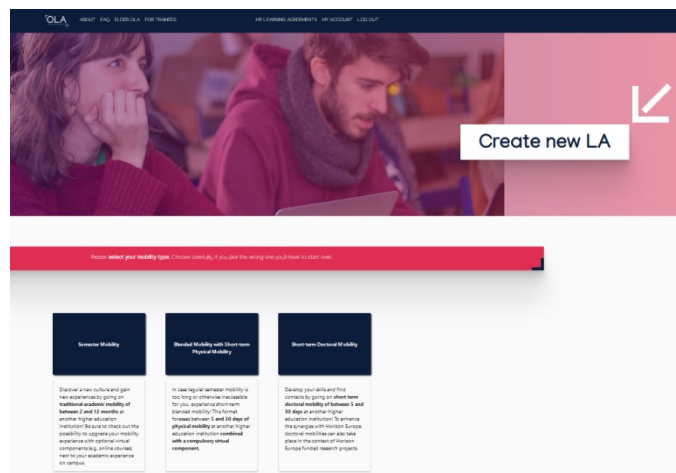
OLA ABOUT FAQ ELDER OLA FOR TRAINEES MY LEARNING AGREEMENTS MY ACCOUNT LOG OUT

Create new LA

Please select your mobility type. Choose carefully, if you pick the wrong one you'll have to start over.

Semester Mobility

Discover a new culture and gain new experiences by going on traditional academic mobility of between 2 and 12 months at another higher education institution! Be sure to check out the possibility to upgrade your mobility experience with optional virtual components (e.g. online courses) next to your academic experience on campus.

Blended Mobility with Short-term Physical Mobility

In case regular semester mobility is too long or otherwise inaccessible for you, experience short-term blended mobility! This format foresees between 5 and 30 days of physical mobility at another higher education institution combined with a compulsory virtual component.

Short-term Doctoral Mobility

Develop your skills and find contacts by going on short-term doctoral mobility of between 5 and 30 days at another higher education institution! To enhance the synergies with Horizon Europe, doctoral mobilities can also take place in the context of Horizon Europe funded research projects.